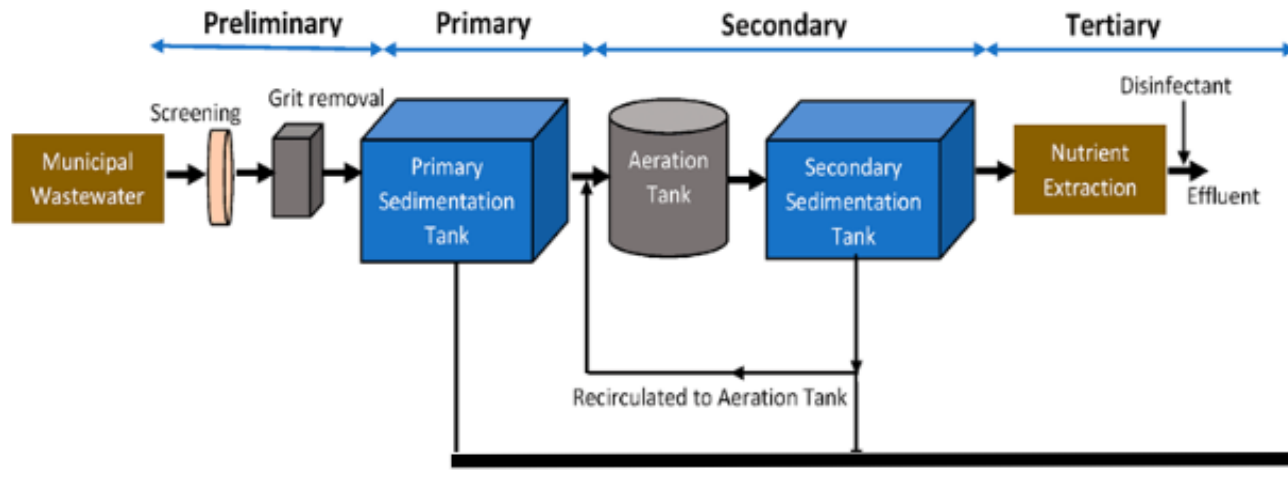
Preliminary
Primary
Secondary
Tertiary

Screening
Grit removal
Municipal Wastewater
Primary Sedimentation Tank
Aeration Tank
Secondary Sedimentation Tank
Disinfectant
Nutrient Extraction
Effluent

Recirculated to Aeration Tank